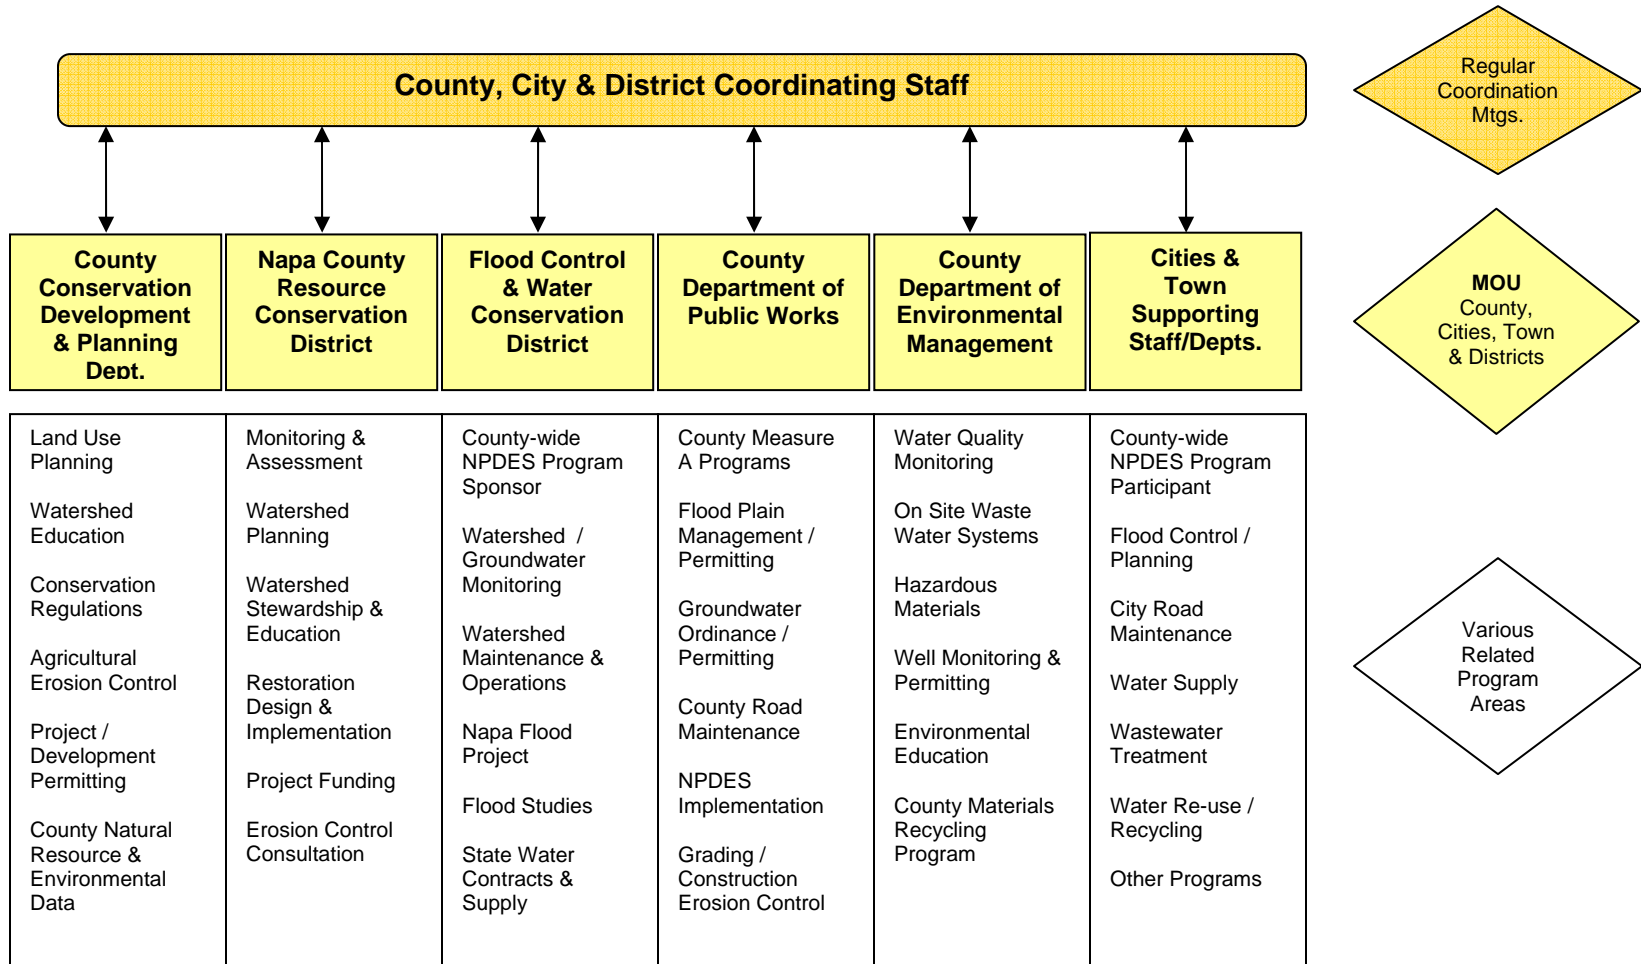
County, City & District Coordinating Staff

Regular Coordination Mtgs.

County Conservation Development & Planning Dept.

Napa County Resource Conservation District

Flood Control & Water Conservation District

County Department of Public Works

County Department of Environmental Management

Cities & Town Supporting Staff/Depts.

MOU County, Cities, Town & Districts

Land Use Planning

Watershed Education

Conservation Regulations

Agricultural Erosion Control

Project / Development Permitting

County Natural Resource & Environmental Data

Monitoring & Assessment

Watershed Planning

Watershed Stewardship & Education

Restoration Design & Implementation

Project Funding

Erosion Control Consultation

County-wide NPDES Program Sponsor

Watershed / Groundwater Monitoring

Watershed Maintenance & Operations

Napa Flood Project

Flood Studies

State Water Contracts & Supply

County Measure A Programs

Flood Plain Management / Permitting

Groundwater Ordinance / Permitting

County Road Maintenance

NPDES Implementation

Grading / Construction Erosion Control

Water Quality Monitoring

On Site Waste Water Systems

Hazardous Materials

Well Monitoring & Permitting

Environmental Education

County Materials Recycling Program

County-wide NPDES Program Participant

Flood Control / Planning

City Road Maintenance

Water Supply

Wastewater Treatment

Water Re-use / Recycling

Other Programs

Various Related Program Areas